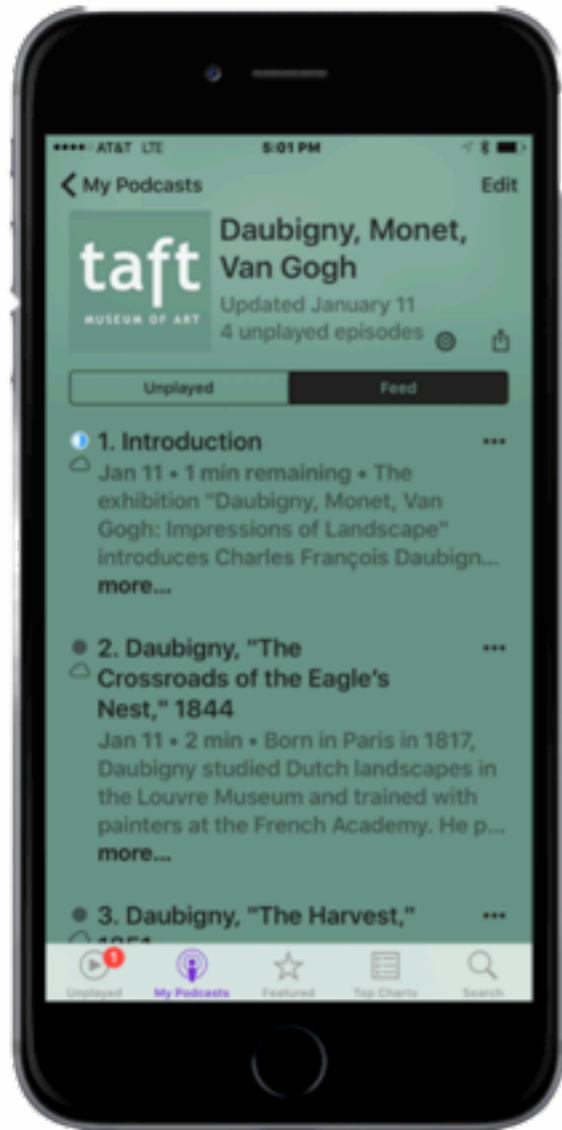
●●●●○ AT&T LTE 5:01 PM

< My Podcasts Edit

taft
MUSEUM OF ART

Daubigny, Monet, Van Gogh
Updated January 11
4 unplayed episodes

Unplayed Feed

1. Introduction
Jan 11 • 1 min remaining • The exhibition "Daubigny, Monet, Van Gogh: Impressions of Landscape" introduces Charles François Daubign...
more...

2. Daubigny, "The Crossroads of the Eagle's Nest," 1844
Jan 11 • 2 min • Born in Paris in 1817, Daubigny studied Dutch landscapes in the Louvre Museum and trained with painters at the French Academy. He p...
more...

3. Daubigny, "The Harvest," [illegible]

1
Unplayed My Podcasts Featured Top Charts Search